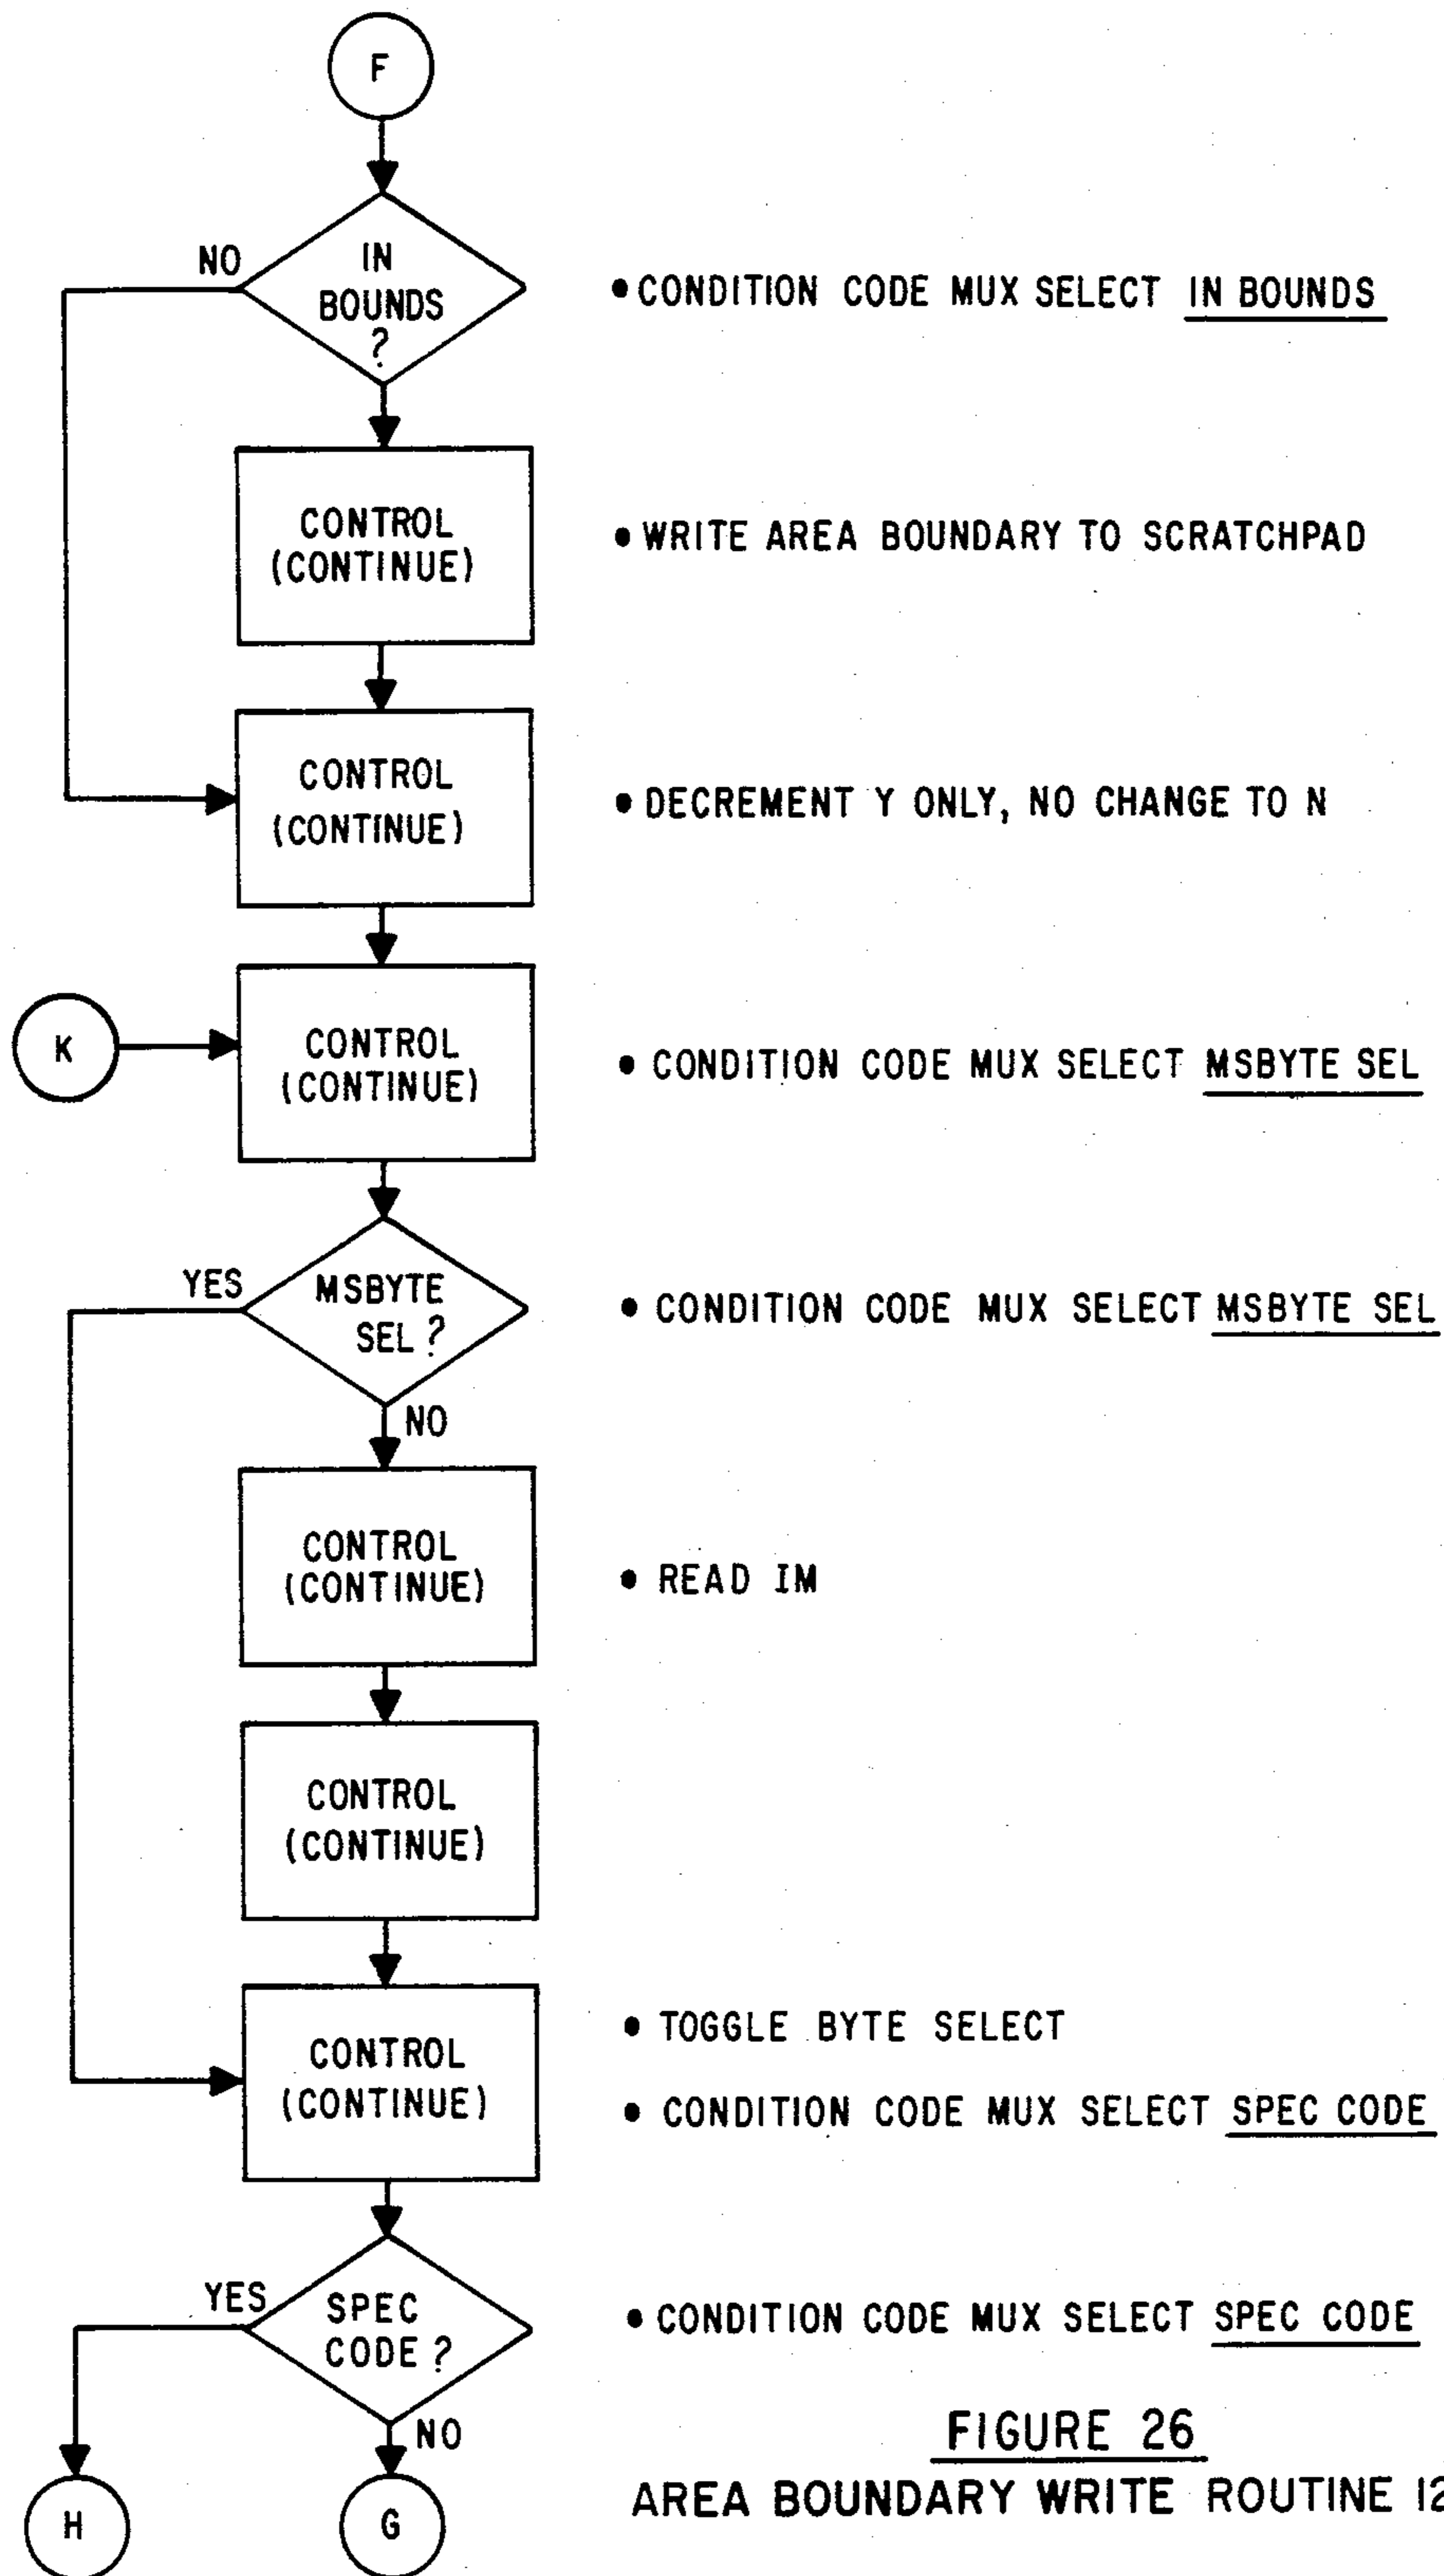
F

IN BOUNDS ?

NO

• CONDITION CODE MUX SELECT IN BOUNDS

CONTROL (CONTINUE)

• WRITE AREA BOUNDARY TO SCRATCHPAD

CONTROL (CONTINUE)

• DECREMENT Y ONLY, NO CHANGE TO N

K

CONTROL (CONTINUE)

• CONDITION CODE MUX SELECT MSBYTE SEL

YES

MSBYTE SEL ?

NO

• CONDITION CODE MUX SELECT MSBYTE SEL

CONTROL (CONTINUE)

• READ IM

CONTROL (CONTINUE)

CONTROL (CONTINUE)

• TOGGLE BYTE SELECT

• CONDITION CODE MUX SELECT SPEC CODE

YES

SPEC CODE ?

NO

• CONDITION CODE MUX SELECT SPEC CODE

H

G

FIGURE 26

AREA BOUNDARY WRITE ROUTINE I2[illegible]